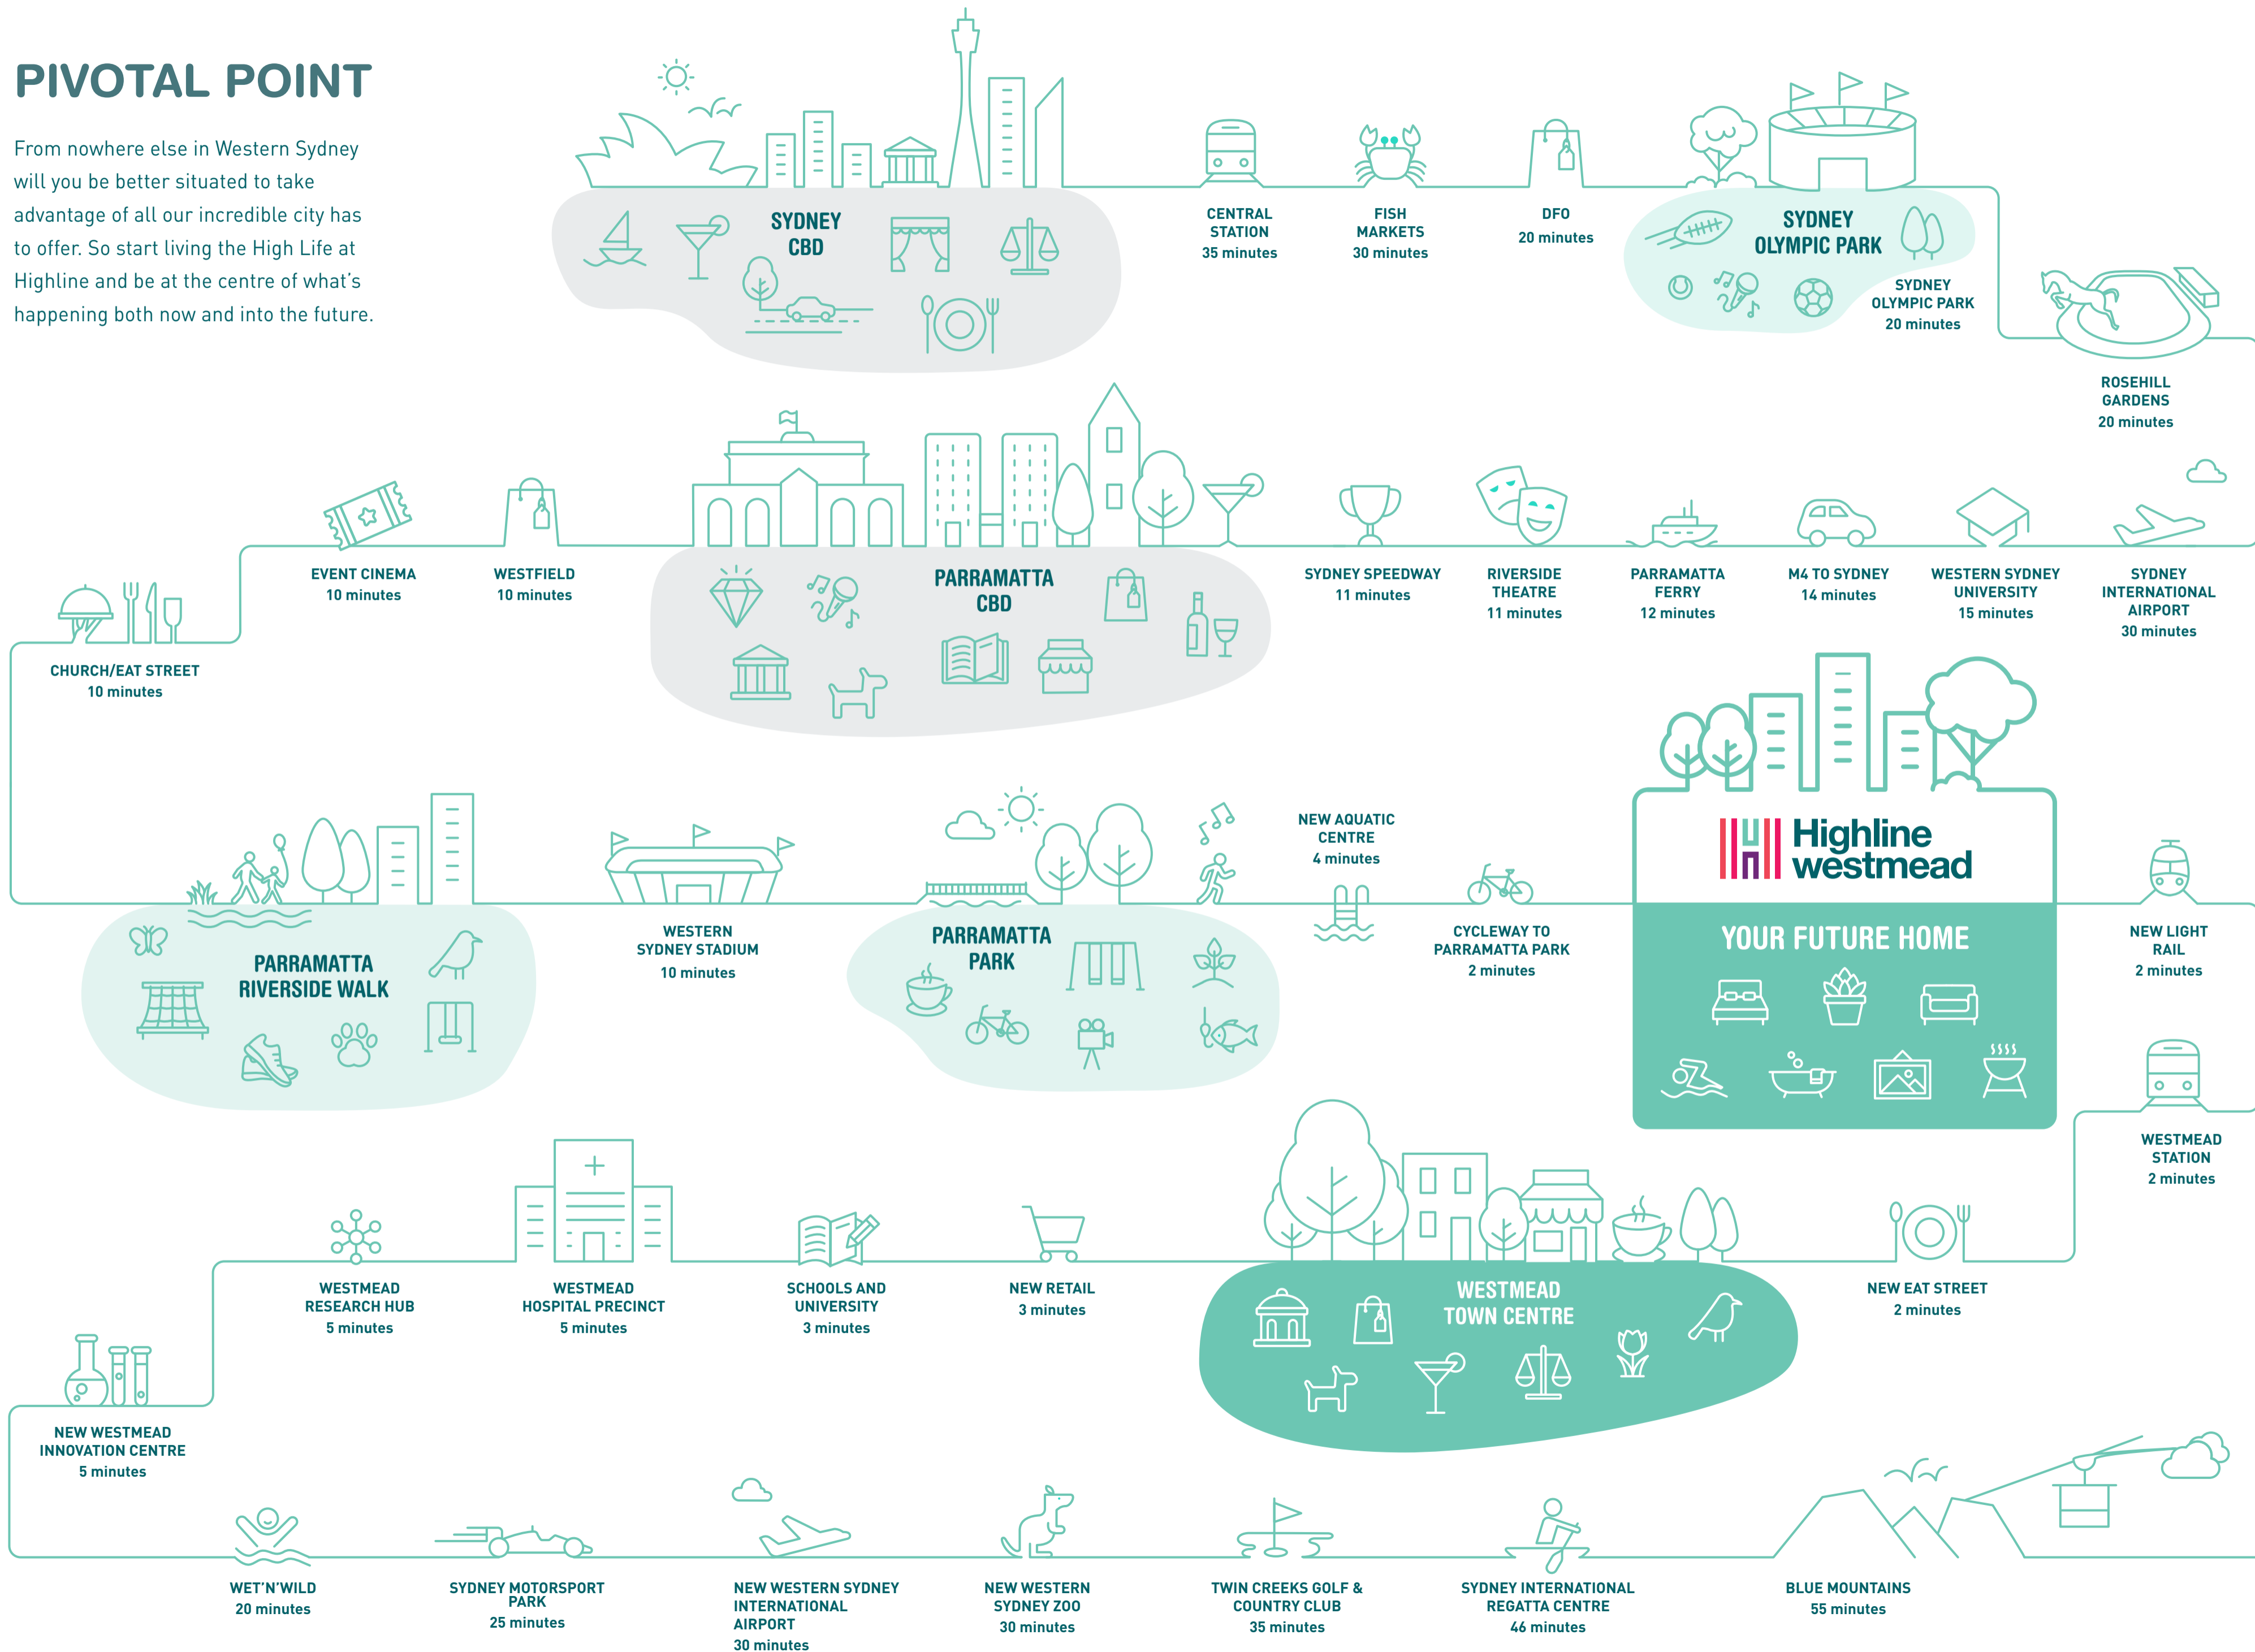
PIVOTAL POINT

From nowhere else in Western Sydney will you be better situated to take advantage of all our incredible city has to offer. So start living the High Life at Highline and be at the centre of what's happening both now and into the future.

SYDNEY CBD

CENTRAL STATION
35 minutes

FISH MARKETS
30 minutes

DFO
20 minutes

SYDNEY OLYMPIC PARK

SYDNEY OLYMPIC PARK
20 minutes

ROSEHILL GARDENS
20 minutes

EVENT CINEMA
10 minutes

WESTFIELD
10 minutes

PARRAMATTA CBD

SYDNEY SPEEDWAY
11 minutes

RIVERSIDE THEATRE
11 minutes

PARRAMATTA FERRY
12 minutes

M4 TO SYDNEY
14 minutes

WESTERN SYDNEY UNIVERSITY
15 minutes

SYDNEY INTERNATIONAL AIRPORT
30 minutes

CHURCH/EAT STREET
10 minutes

PARRAMATTA RIVERSIDE WALK

WESTERN SYDNEY STADIUM
10 minutes

PARRAMATTA PARK

NEW AQUATIC CENTRE
4 minutes

CYCLEWAY TO PARRAMATTA PARK
2 minutes

Highline westmead

YOUR FUTURE HOME

NEW LIGHT RAIL
2 minutes

WESTMEAD STATION
2 minutes

WESTMEAD RESEARCH HUB
5 minutes

WESTMEAD HOSPITAL PRECINCT
5 minutes

SCHOOLS AND UNIVERSITY
3 minutes

NEW RETAIL
3 minutes

WESTMEAD TOWN CENTRE

NEW EAT STREET
2 minutes

NEW WESTMEAD INNOVATION CENTRE
5 minutes

WET'N'WILD
20 minutes

SYDNEY MOTORSPORT PARK
25 minutes

NEW WESTERN SYDNEY INTERNATIONAL AIRPORT
30 minutes

NEW WESTERN SYDNEY ZOO
30 minutes

TWIN CREEKS GOLF & COUNTRY CLUB
35 minutes

SYDNEY INTERNATIONAL REGATTA CENTRE
46 minutes

BLUE MOUNTAINS
55 minutes